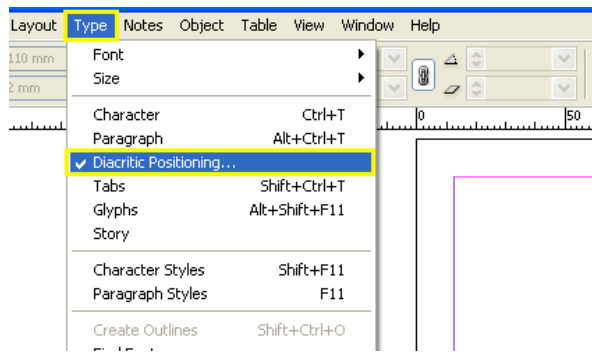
Layout Type Notes Object Table View Window Help

110 mm
2 mm

Font
Size

Character Ctrl+T
Paragraph Alt+Ctrl+T
✓ Diacritic Positioning...
Tabs Shift+Ctrl+T
Glyphs Alt+Shift+F11
Story

Character Styles Shift+F11
Paragraph Styles F11

Create Outlines Shift+Ctrl+O
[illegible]

0
50